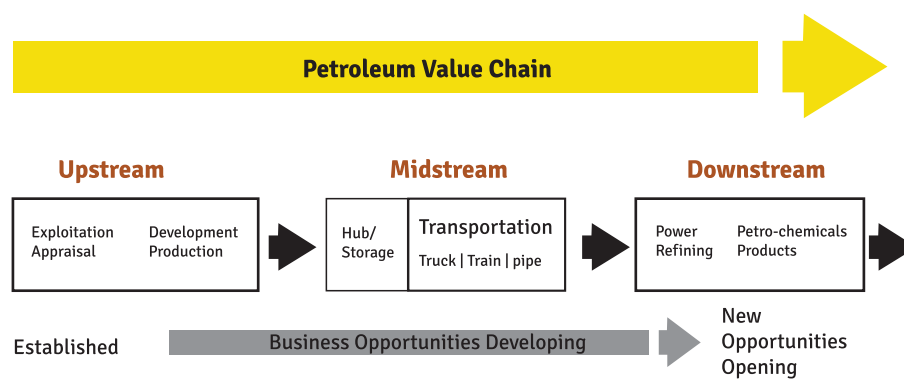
Petroleum Value Chain

Upstream

Exploitation
Appraisal

Development
Production

Midstream

Hub/
Storage

Transportation

Truck | Train | pipe

Downstream

Power
Refining

Petro-chemicals
Products

Established

Business Opportunities Developing

New
Opportunities
Opening